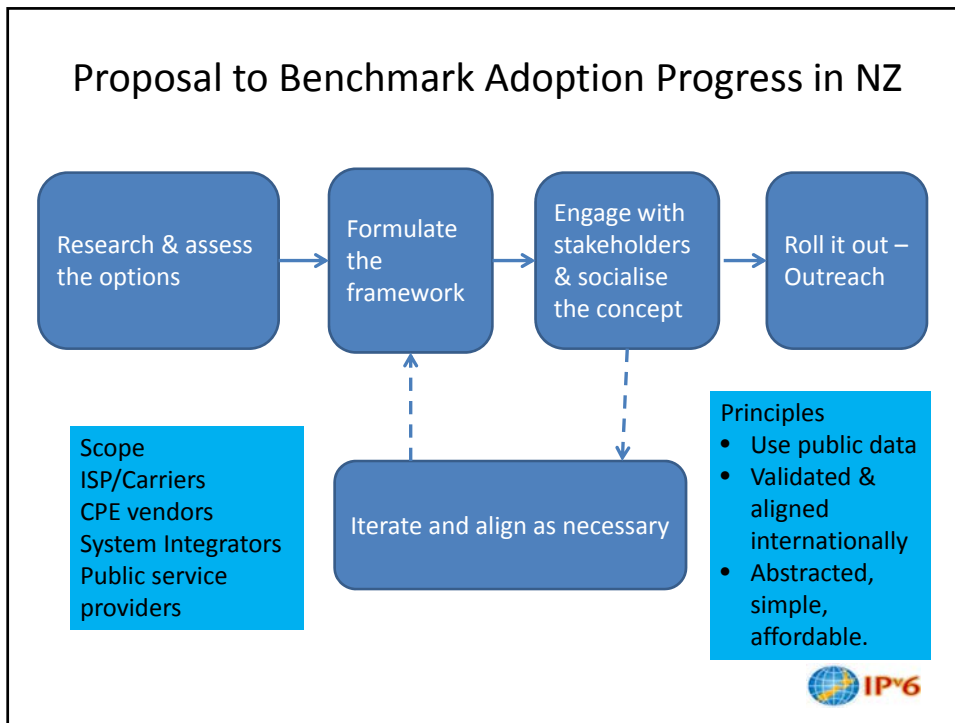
Proposal to Benchmark Adoption Progress in NZ

Research & assess the options

Formulate the framework

Engage with stakeholders & socialise the concept

Roll it out – Outreach

Iterate and align as necessary

Scope
ISP/Carriers
CPE vendors
System Integrators
Public service providers

Principles
• Use public data
• Validated & aligned internationally
• Abstracted, simple, affordable.

IPv6